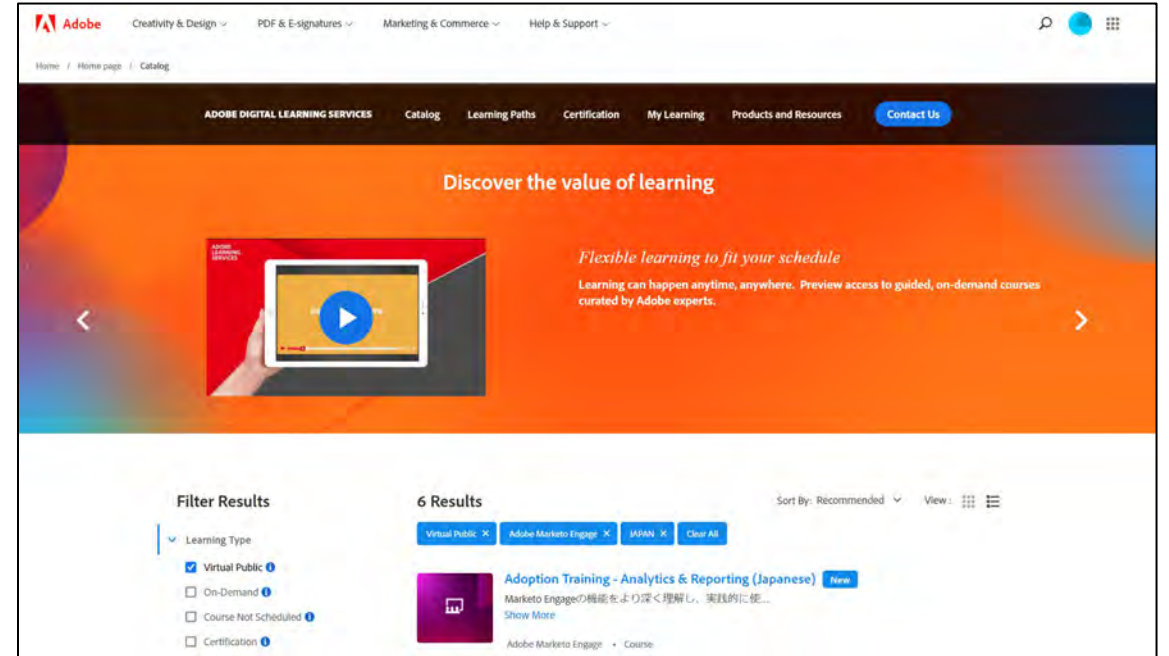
Adobe Creativity & Design PDF & E-signatures Marketing & Commerce Help & Support

Home / Home page / Catalog

ADOBE DIGITAL LEARNING SERVICES Catalog Learning Paths Certification My Learning Products and Resources Contact Us

Discover the value of learning

ADOBE LEARNING SERVICES

Flexible learning to fit your schedule

Learning can happen anytime, anywhere. Preview access to guided, on-demand courses curated by Adobe experts.

Filter Results

Learning Type

Virtual Public

On-Demand

Course Not Scheduled

Certification

6 Results

Sort By: Recommended View:

Virtual Public × Adobe Marketo Engage × JAPAN × Clear All

Adoption Training - Analytics & Reporting (Japanese) New

Marketo Engageの機能をより深く理解し、実践的に使...

Show More

Adobe Marketo Engage • Course